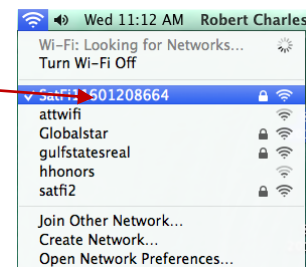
Wed 11:12 AM Robert Charles

Wi-Fi: Looking for Networks...
Turn Wi-Fi Off

✓ SatFi 1601208664
attwifi
Globalstar
gulfstatesreal
hhonors
satfi2

Join Other Network...
Create Network...
Open Network Preferences...